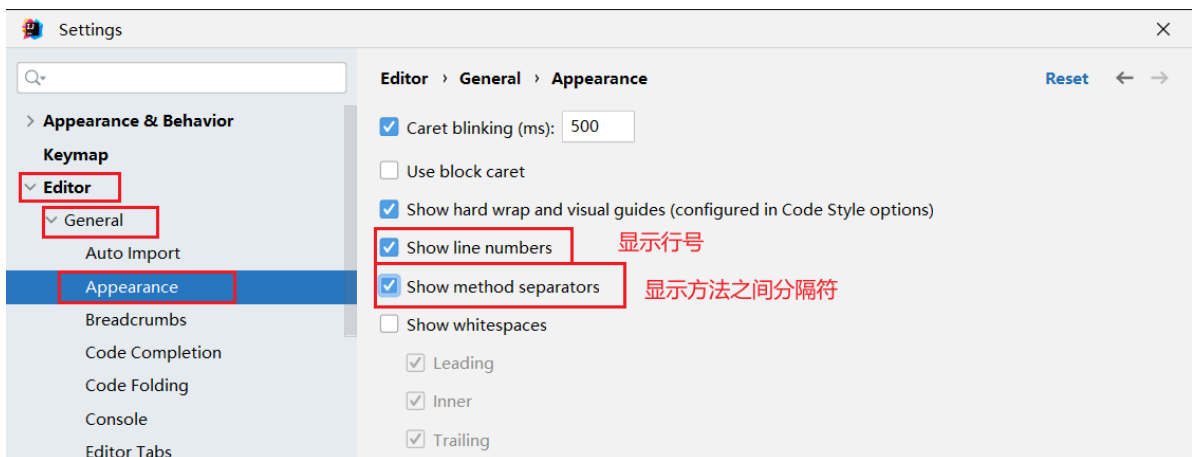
Settings

Q▾

> Appearance & Behavior
Keymap
Editor
General
Auto Import
Appearance
Breadcrumbs
Code Completion
Code Folding
Console
Editor Tabs

Editor › General › Appearance

Reset

Caret blinking (ms): 500
Use block caret
Show hard wrap and visual guides (configured in Code Style options)
Show line numbers 显示行号
Show method separators 显示方法之间分隔符
Show whitespaces
Leading
Inner
Trailing